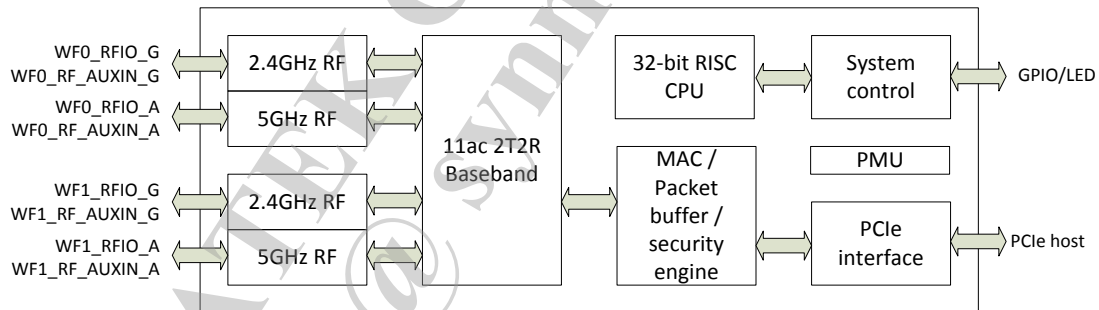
WF0_RFIO_G
WF0_RF_AUXIN_G
WF0_RFIO_A
WF0_RF_AUXIN_A
WF1_RFIO_G
WF1_RF_AUXIN_G
WF1_RFIO_A
WF1_RF_AUXIN_A

2.4GHz RF
5GHz RF
2.4GHz RF
5GHz RF

11ac 2T2R Baseband

32-bit RISC CPU

System control

GPIO/LED

MAC / Packet buffer / security engine

PMU

PCIe interface

PCIe host